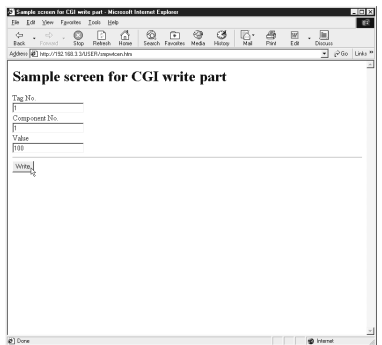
Sample screen for CGI write part - Microsoft Internet Explorer

File Edit View Favorites Tools Help

Back Forward Stop Refresh Home Search Favorites Media History Mail Print Edit Discuss

Address http://192.168.3.3/USER/smpwtcen.htm Go Links

Sample screen for CGI write part

Tag No.
1
Component No.
1
Value
100

Write

Done Internet